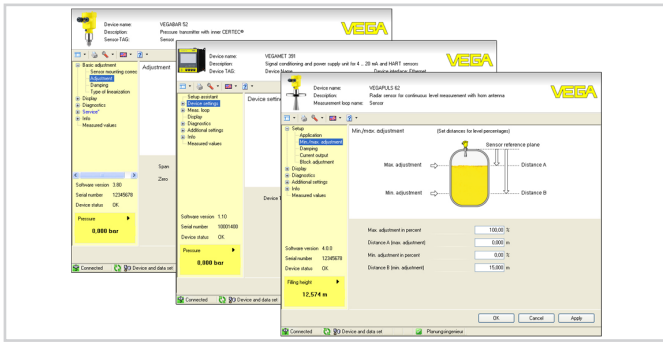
Device name: VEGABAR 52
Description: Pressure transmitter with inner CERTEC®
Sensor TAG: Sensor

VEGA

Basic adjustment
Sensor mounting correc
Adjustment
Damping
Type of linearization
Display
Diagnostics
Service
Info
Measured values

Adjustment

Span
Zero

Software version 3.80
Serial number 12345678
Device status OK

Pressure
0,000 bar

Connected
Device and data set

Device name: VEGAMET 381
Description: Signal conditioning and power supply unit for 4 ... 20 mA and HART sensors
Device TAG: Device Name
Device interface: Ethernet

VEGA

Setup assistant
Device settings
Meas. loop
Display
Diagnostics
Additional settings
Info
Measured values

Device setting

Device T

Software version 1.10
Serial number 10001400
Device status OK

Pressure
0,000 bar

Connected
Device and data set

Device name: VEGAPULS 62
Description: Radar sensor for continuous level measurement with horn antenna
Measurement loop name: Sensor

VEGA

Setup
Application
Min./max. adjustment
Damping
Current output
Block adjustment
Display
Diagnostics
Additional settings
Info
Measured values

Min./max. adjustment
(Set distances for level percentages)

Sensor reference plane
Max. adjustment
Distance A
Min. adjustment
Distance B

Max. adjustment in percent 100,00 %
Distance A (max. adjustment) 0,000 m
Min. adjustment in percent 0,00 %
Distance B (min. adjustment) 15,000 m

Software version 4.0.0
Serial number 12345678
Device status OK

Filling height
12,574 m

OK Cancel Apply

Connected
Device and data set
Planungsingenieur